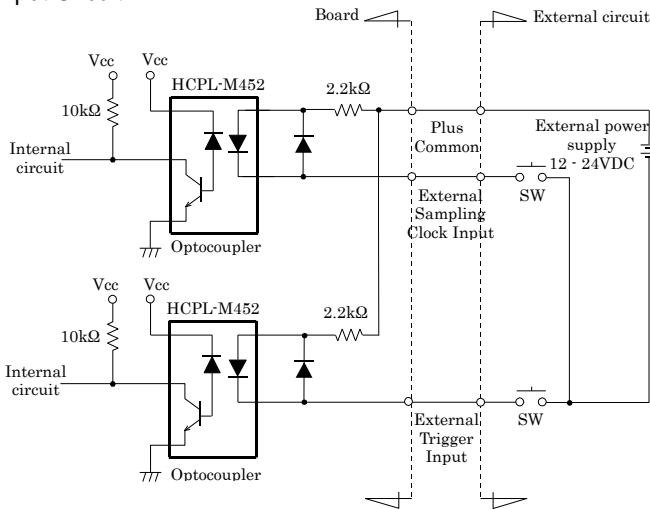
Board

External circuit

Vcc

Vcc

HCPL-M452

10kΩ

2.2kΩ

Internal circuit

Plus Common

External power supply 12 - 24VDC

External Sampling Clock Input

SW

Optocoupler

Vcc

Vcc

HCPL-M452

10kΩ

2.2kΩ

Internal circuit

External Trigger Input

SW

Optocoupler